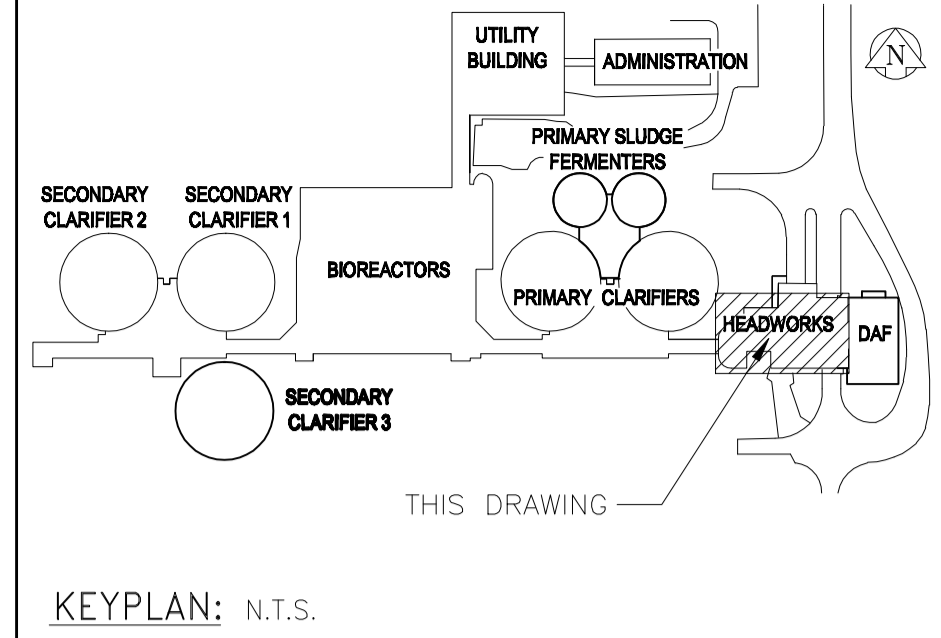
UTILITY BUILDING

ADMINISTRATION

N

PRIMARY SLUDGE FERMENTERS

SECONDARY CLARIFIER 2

SECONDARY CLARIFIER 1

BIOREACTORS

PRIMARY CLARIFIERS

HEADWORKS

DAF

SECONDARY CLARIFIER 3

THIS DRAWING

KEYPLAN: N.T.S.